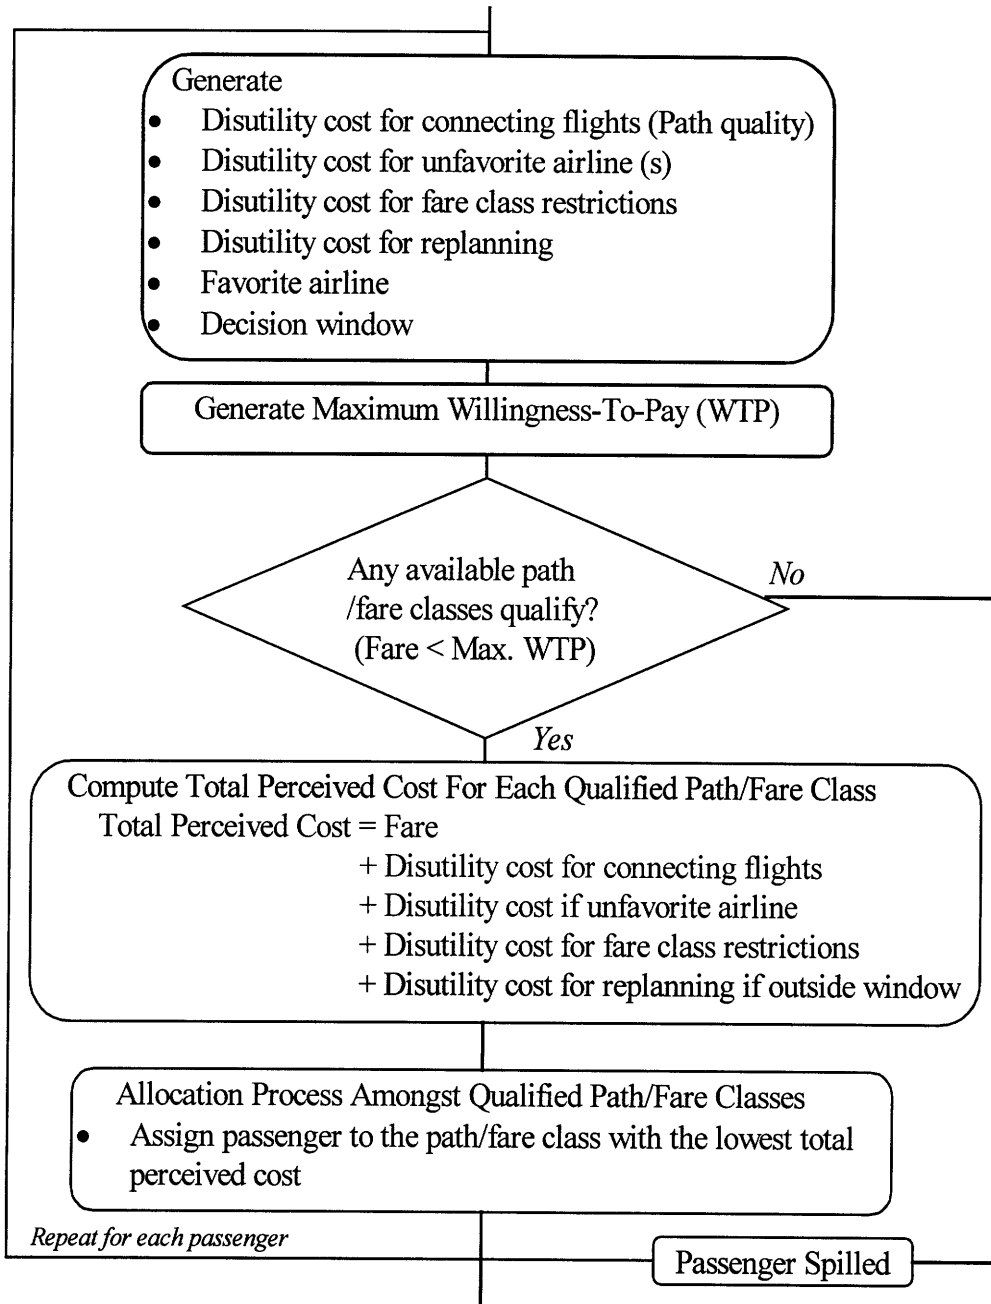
Generate
- Disutility cost for connecting flights (Path quality)
- Disutility cost for unfavorite airline (s)
- Disutility cost for fare class restrictions
- Disutility cost for replanning
- Favorite airline
- Decision window

Generate Maximum Willingness-To-Pay (WTP)

Any available path /fare classes qualify? (Fare < Max. WTP)

No

Yes

Compute Total Perceived Cost For Each Qualified Path/Fare Class
Total Perceived Cost = Fare
+ Disutility cost for connecting flights
+ Disutility cost if unfavorite airline
+ Disutility cost for fare class restrictions
+ Disutility cost for replanning if outside window

Allocation Process Amongst Qualified Path/Fare Classes
- Assign passenger to the path/fare class with the lowest total perceived cost

Repeat for each passenger

Passenger Spilled